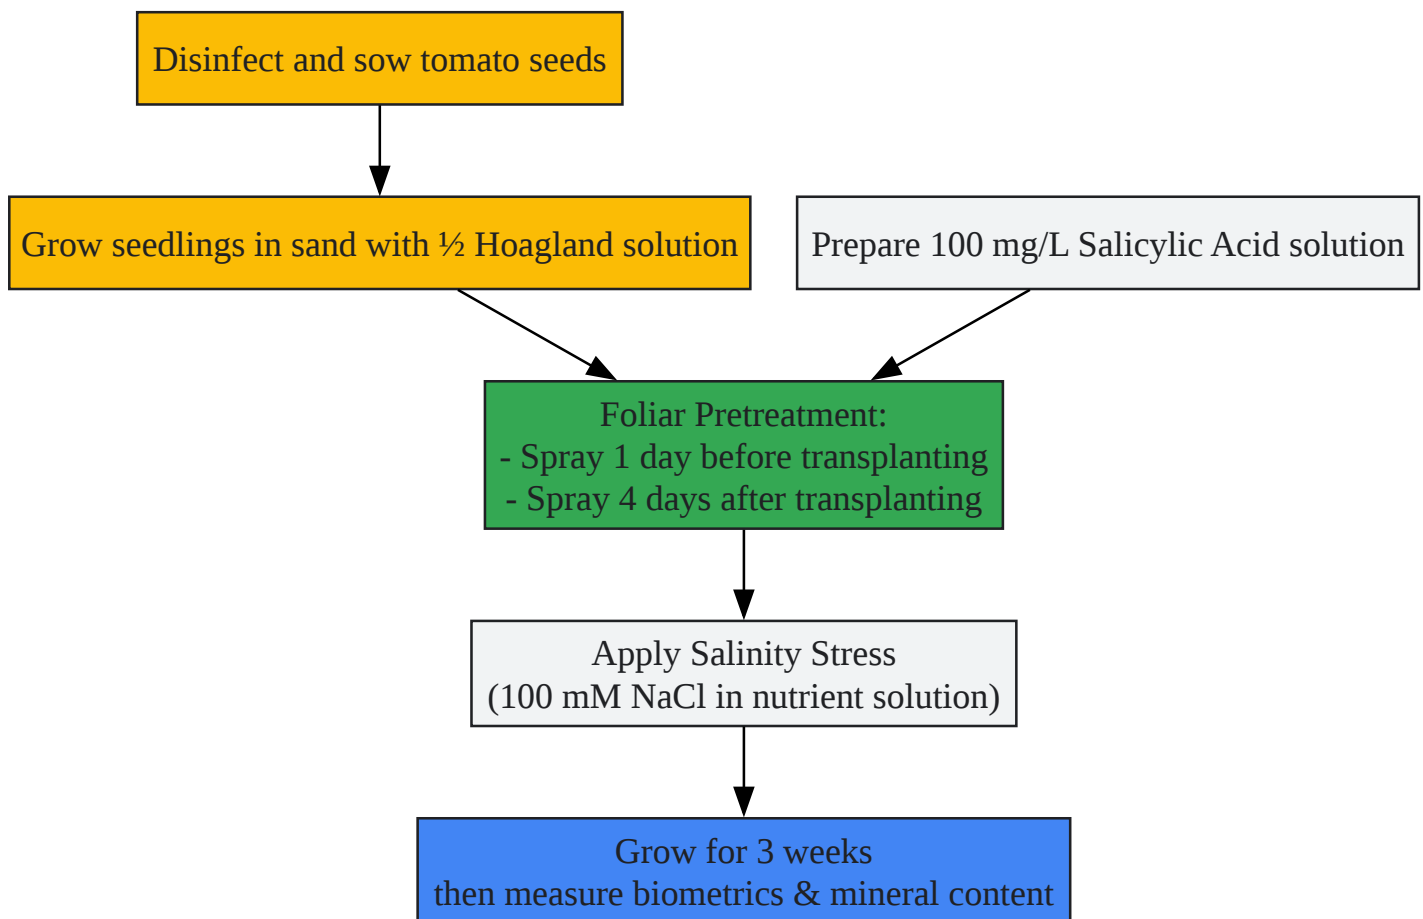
Disinfect and sow tomato seeds

Grow seedlings in sand with ½ Hoagland solution

Prepare 100 mg/L Salicylic Acid solution

Foliar Pretreatment:
- Spray 1 day before transplanting
- Spray 4 days after transplanting

Apply Salinity Stress
(100 mM NaCl in nutrient solution)

Grow for 3 weeks
then measure biometrics & mineral content